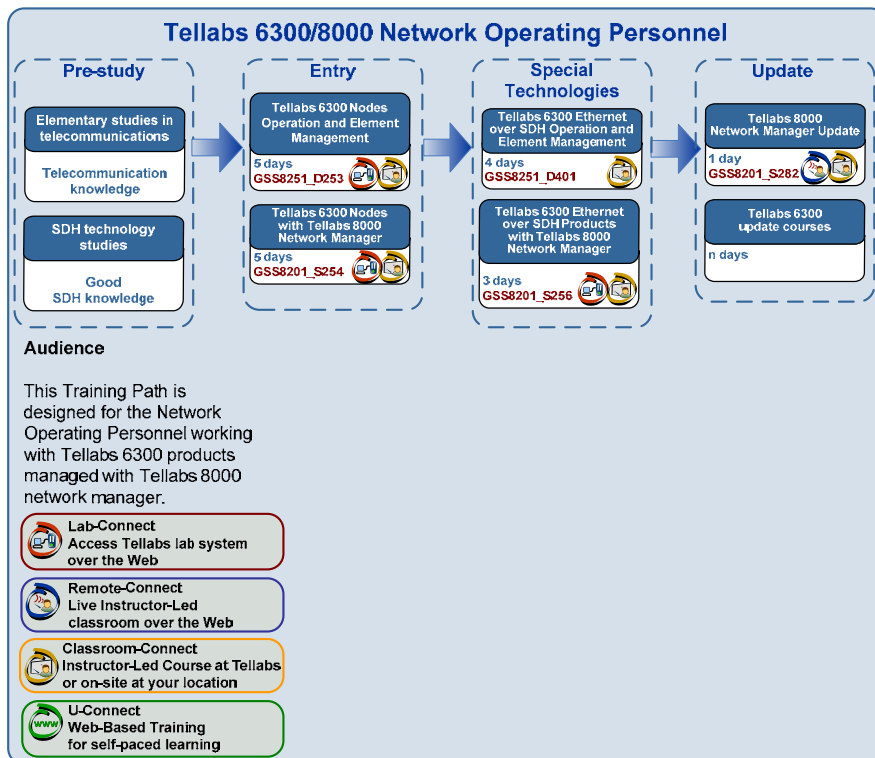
Tellabs 6300/8000 Network Operating Personnel

Pre-study

Elementary studies in telecommunications

Telecommunication knowledge

SDH technology studies

Good SDH knowledge

Entry

Tellabs 6300 Nodes Operation and Element Management

5 days
GSS8251_D253

Tellabs 6300 Nodes with Tellabs 8000 Network Manager

5 days
GSS8201_S254

Special Technologies

Tellabs 6300 Ethernet over SDH Operation and Element Management

4 days
GSS8251_D401

Tellabs 6300 Ethernet over SDH Products with Tellabs 8000 Network Manager

3 days
GSS8201_S256

Update

Tellabs 8000 Network Manager Update

1 day
GSS8201_S282

Tellabs 6300 update courses

n days

Audience

This Training Path is designed for the Network Operating Personnel working with Tellabs 6300 products managed with Tellabs 8000 network manager.

Lab-Connect
Access Tellabs lab system over the Web

Remote-Connect
Live Instructor-Led classroom over the Web

Classroom-Connect
Instructor-Led Course at Tellabs or on-site at your location

U-Connect
Web-Based Training for self-paced learning

www